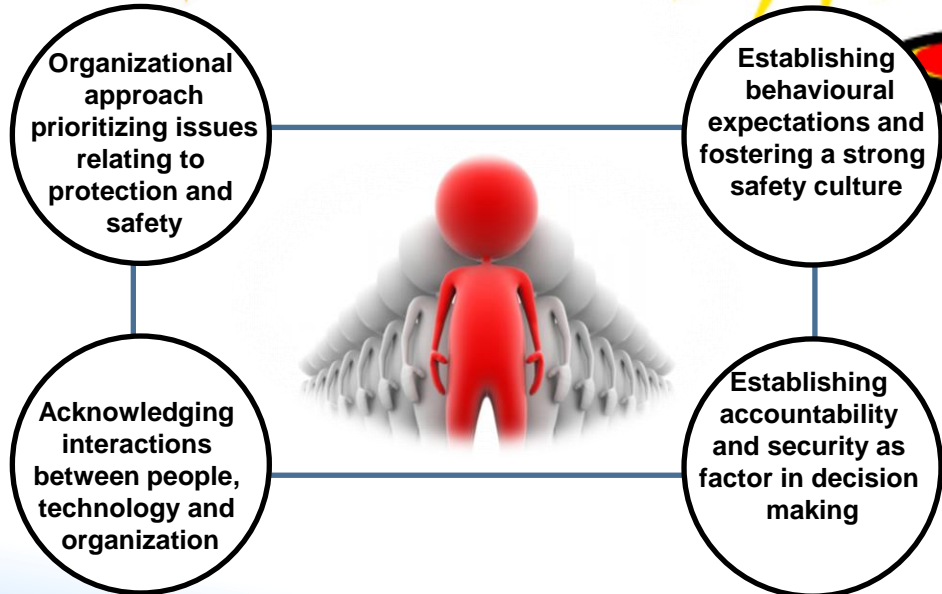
Organizational approach prioritizing issues relating to protection and safety

Establishing behavioural expectations and fostering a strong safety culture

Acknowledging interactions between people, technology and organization

Establishing accountability and security as factor in decision making